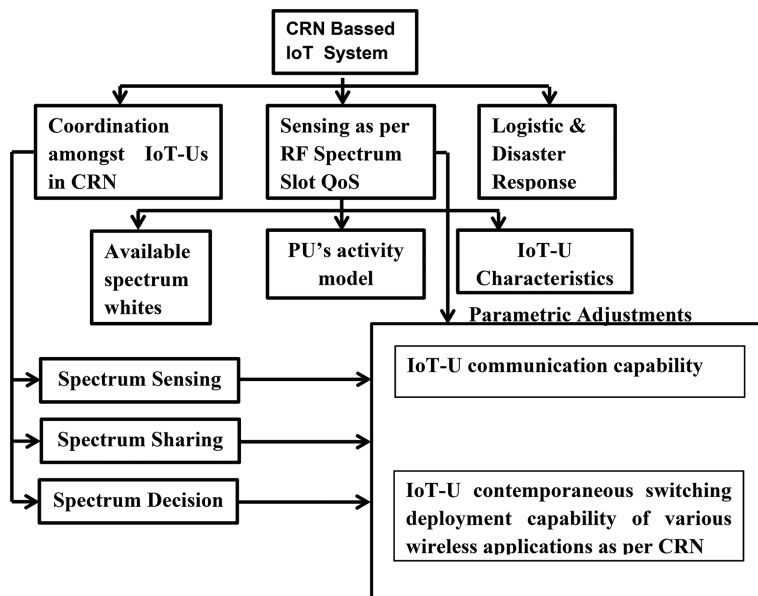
CRN Bassed IoT System

Coordination amongst IoT-Us in CRN

Sensing as per RF Spectrum Slot QoS

Logistic & Disaster Response

Available spectrum whites

PU's activity model

IoT-U Characteristics

Parametric Adjustments

Spectrum Sensing

Spectrum Sharing

Spectrum Decision

IoT-U communication capability

IoT-U contemporaneous switching deployment capability of various wireless applications as per CRN